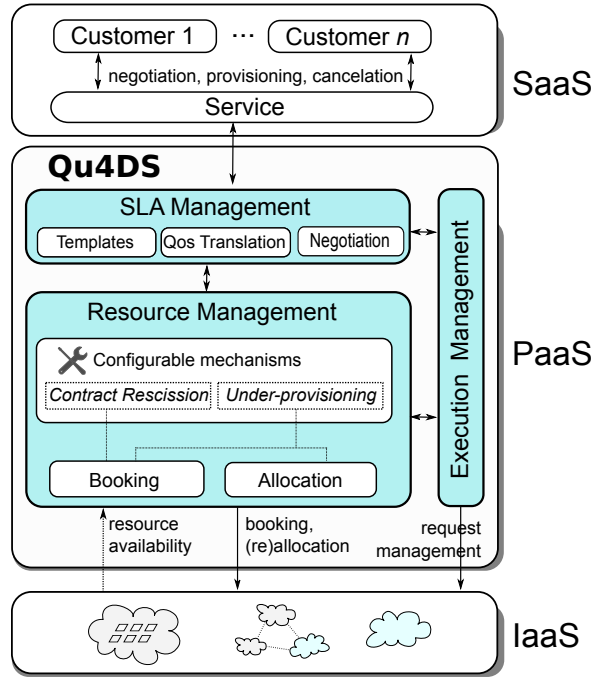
Customer 1 ··· Customer $n$

negotiation, provisioning, cancelation

Service

SaaS

Qu4DS

SLA Management

Templates

Qos Translation

Negotiation

Execution Management

Resource Management

Configurable mechanisms

Contract Rescission

Under-provisioning

Booking

Allocation

PaaS

resource availability

booking, (re)allocation

request management

IaaS